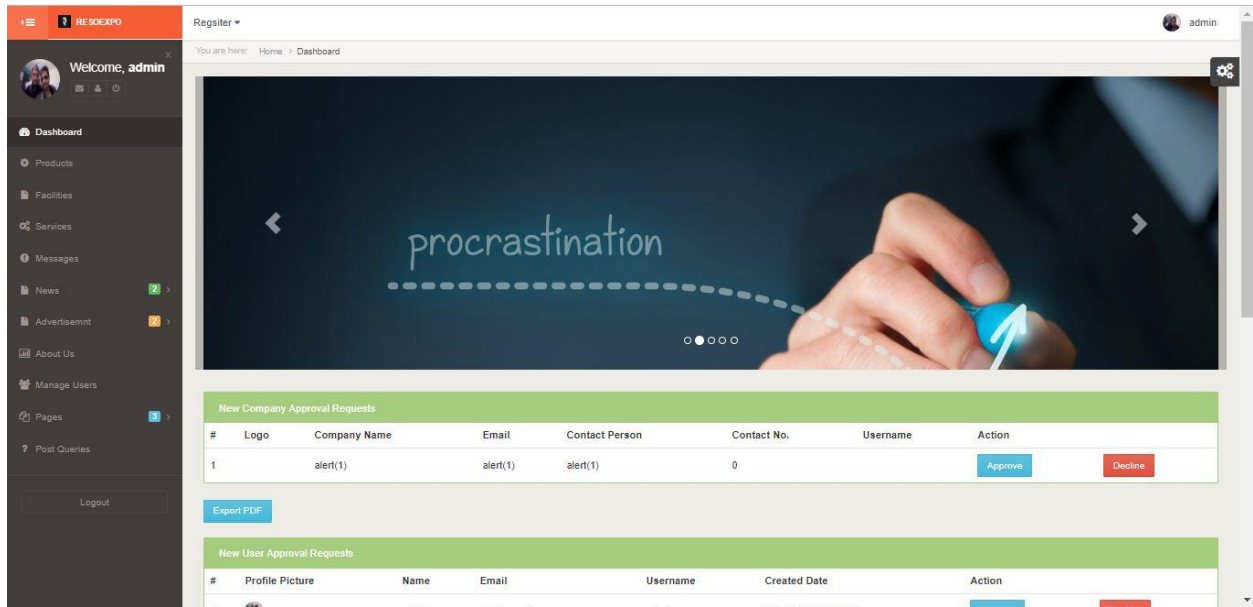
RESOEXPO

Regsiter ▾

admin

Welcome, admin

You are here: Home > Dashboard

Dashboard
Products
Facilities
Services
Messages
News 2
Advertisemnt 2
About Us
Manage Users
Pages 3
Post Queries

Logout

procrastination

New Company Approval Requests

| # | Logo | Company Name | Email | Contact Person | Contact No. | Username | Action | |
|---|---|---|---|---|---|---|---|---|
| 1 | | alert(1) | alert(1) | alert(1) | 0 | | Approve | Decline |

Export PDF

New User Approval Requests

| # | Profile Picture | Name | Email | Username | Created Date | Action |
|---|---|---|---|---|---|---|